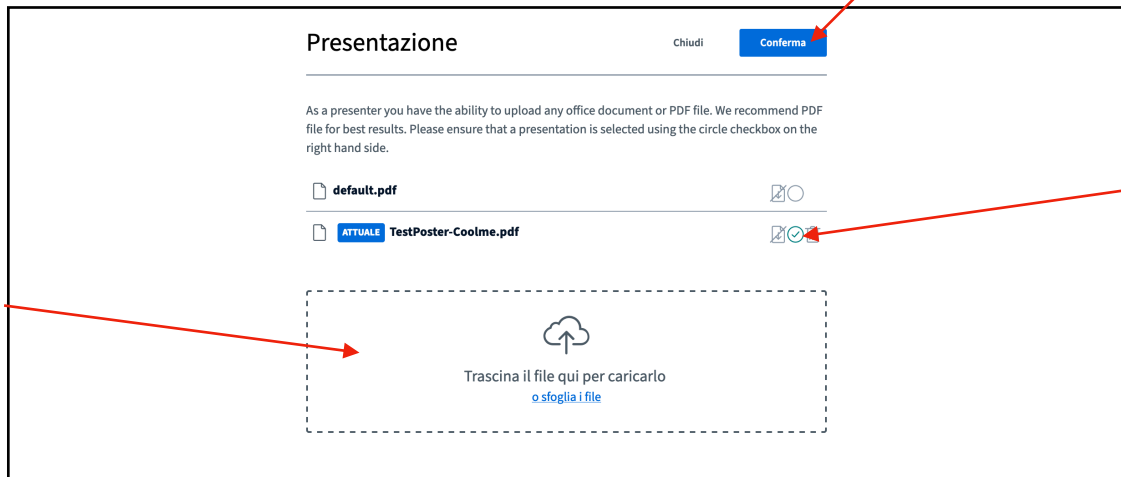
Presentazione

Chiudi

Conferma

As a presenter you have the ability to upload any office document or PDF file. We recommend PDF file for best results. Please ensure that a presentation is selected using the circle checkbox on the right hand side.

default.pdf

ATTUALE TestPoster-Coolme.pdf

Trascina il file qui per caricarlo
o sfoglia i file